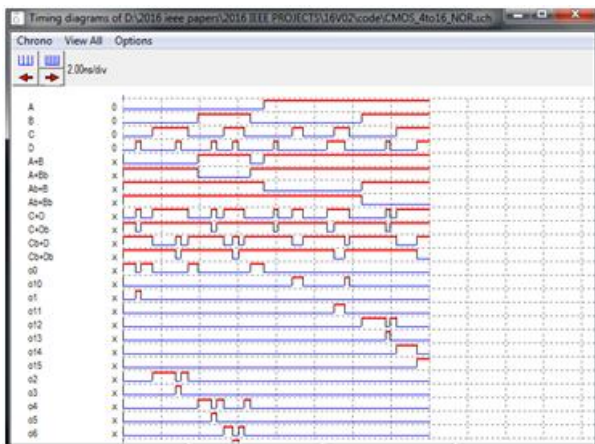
Timing diagrams of D:\2016 ieee papers\2016 IEEE PROJECTS\16V02\code\CMOS_4to16_NOR.sch

Chrono View All Options

2.00ns/div

A 0
B 0
C 0
D 0
A+B x
A+Bb x
Ab+B x
Ab+Bb x
C+D x
C+Db x
Cb+D x
Cb+Db x
o0 x
o10 x
o1 x
o11 x
o12 x
o13 x
o14 x
o15 x
o2 x
o3 x
o4 x
o5 x
o6 x